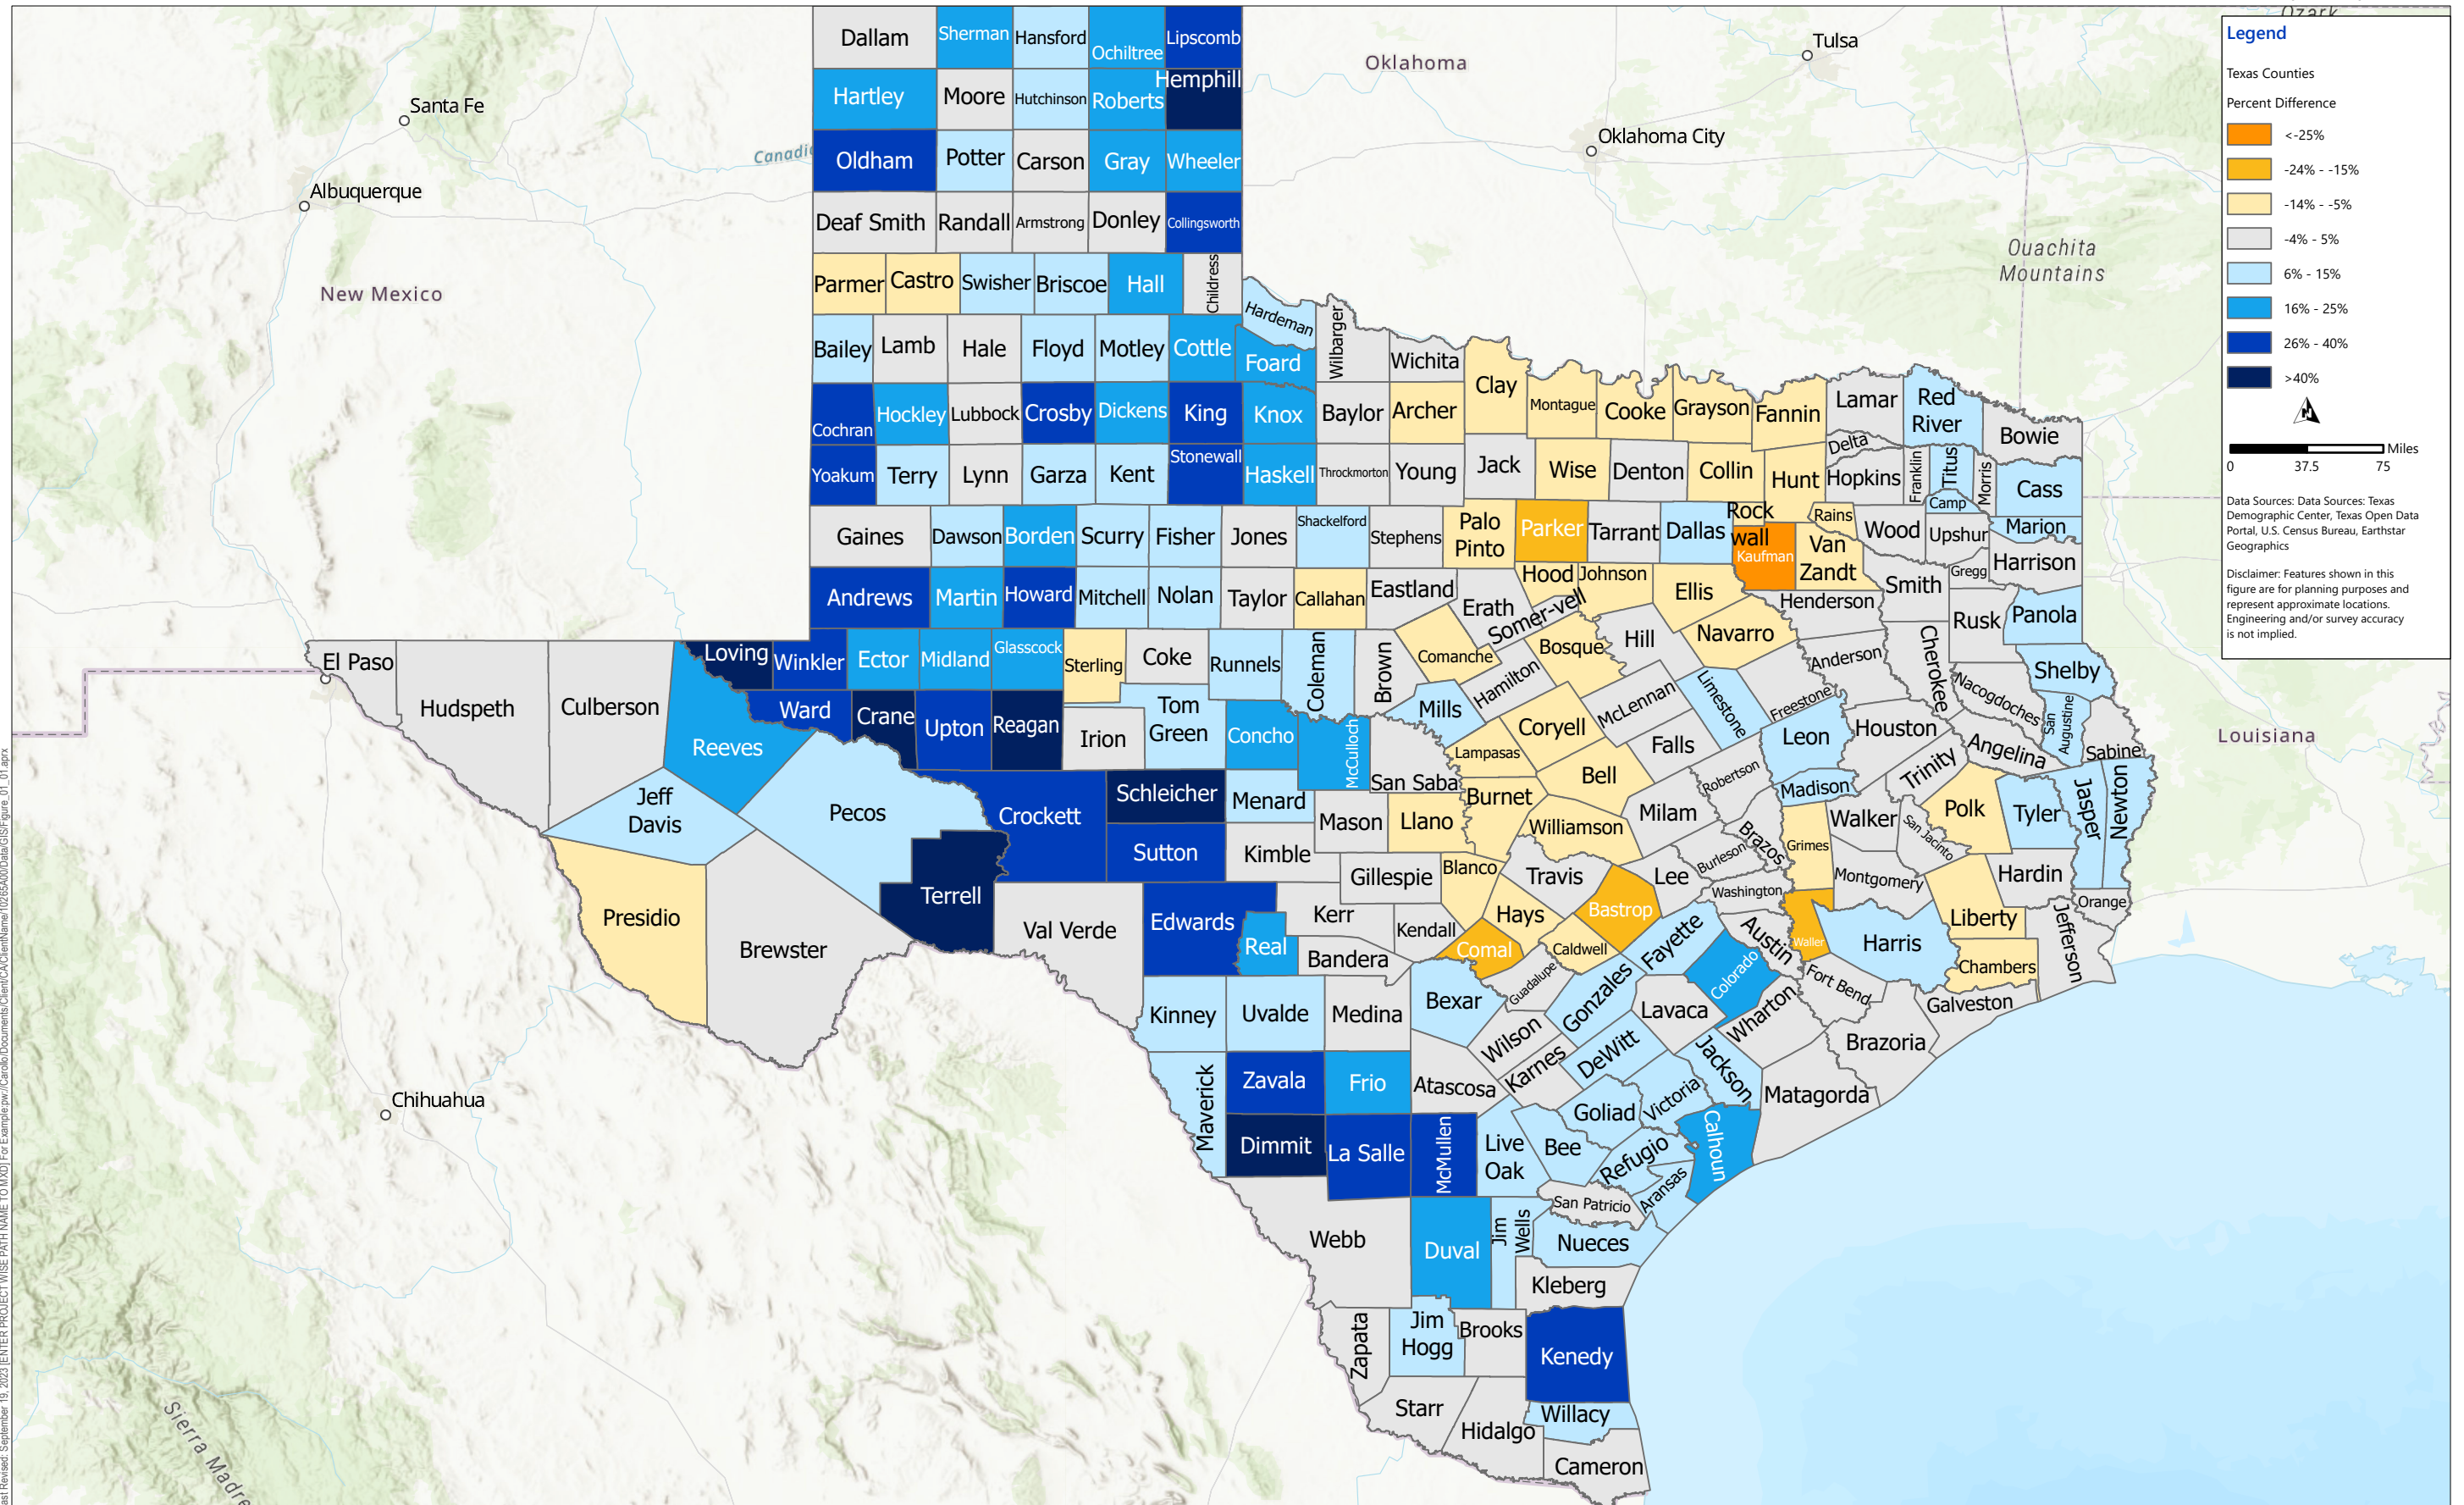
Legend

Texas Counties

Percent Difference

<-25%

-24% - -15%

-14% - -5%

-4% - 5%

6% - 15%

16% - 25%

26% - 40%

>40%

0 37.5 75 Miles

Data Sources: Data Sources: Texas Demographic Center, Texas Open Data Portal, U.S. Census Bureau, Earthstar Geographics

Disclaimer: Features shown in this figure are for planning purposes and represent approximate locations. Engineering and/or survey accuracy is not implied.

Santa Fe
Albuquerque
New Mexico
Canadi
Oklahoma
Tulsa
Oklahoma City
Ouachita Mountains
Ozark
Louisiana
Chihuahua
Sierra Madre

Dallam Sherman Hansford Ochiltree Lipscomb
Hartley Moore Hutchinson Roberts Hemphill
Oldham Potter Carson Gray Wheeler
Deaf Smith Randall Armstrong Donley Collingsworth
Parmer Castro Swisher Briscoe Hall Childress
Bailey Lamb Hale Floyd Motley Cottle Hardeman Foard Wilbarger Wichita
Cochran Hockley Lubbock Crosby Dickens King Knox Baylor Archer Clay Montague Cooke Grayson Fannin Lamar Red River Bowie
Yoakum Terry Lynn Garza Kent Stonewall Haskell Throckmorton Young Jack Wise Denton Collin Hunt Delta Hopkins Franklin Titus Morris Cass Camp
Gaines Dawson Borden Scurry Fisher Jones Shackelford Stephens Palo Pinto Parker Tarrant Dallas Rock wall Rains Wood Upshur Marion Kaufman Van Zandt
Andrews Martin Howard Mitchell Nolan Taylor Callahan Eastland Erath Hood Johnson Ellis Henderson Smith Gregg Harrison
El Paso Hudspeth Culberson Loving Winkler Ector Midland Glasscock Sterling Coke Runnels Coleman Brown Comanche Somervell Bosque Hill Navarro Rusk Panola
Reeves Ward Crane Upton Reagan Irion Tom Green Concho Mills Hamilton McLennan Limestone Freestone Anderson Cherokee Shelby Nacogdoches
Jeff Davis Pecos Crockett Schleicher Menard McCulloch San Saba Lampasas Coryell Falls Leon Houston San Augustine Sabine Angelina
Presidio Brewster Terrell Sutton Kimble Mason Llano Burnet Bell Robertson Madison Trinity Polk Tyler Jasper Newton
Val Verde Edwards Real Kerr Gillespie Blanco Williamson Milam Brazos Walker San Jacinto Grimes Hardin
Bandera Kendall Travis Lee Burleson Montgomery Liberty Orange
Kinney Uvalde Medina Bexar Comal Hays Bastrop Caldwell Guadalupe Washington Waller Austin Harris Chambers Jefferson
Maverick Zavala Frio Atascosa Wilson Gonzales Fayette Colorado Fort Bend Galveston
Dimmit La Salle McMullen Karnes DeWitt Lavaca Wharton Brazoria
Live Oak Bee Goliad Victoria Jackson Matagorda Calhoun Refugio Aransas
Webb Duval Jim Wells San Patricio Nueces
Kleberg Zapata Jim Hogg Brooks Kenedy
Starr Hidalgo Willacy Cameron